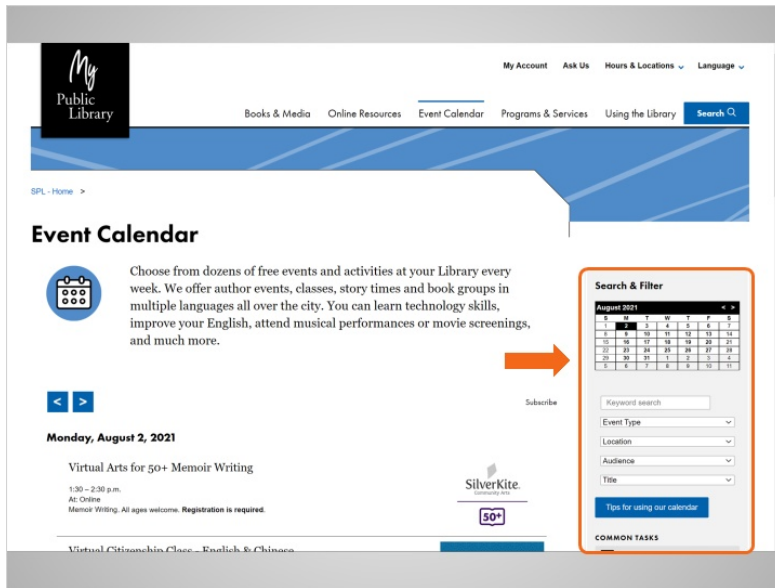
My Public Library

My Account Ask Us Hours & Locations Language

Books & Media Online Resources Event Calendar Programs & Services Using the Library Search

SPL - Home >

Event Calendar

Choose from dozens of free events and activities at your Library every week. We offer author events, classes, story times and book groups in multiple languages all over the city. You can learn technology skills, improve your English, attend musical performances or movie screenings, and much more.

< > Subscribe

Monday, August 2, 2021

Virtual Arts for 50+ Memoir Writing

1:30 – 2:30 p.m.
At: Online
Memoir Writing. All ages welcome. **Registration is required.**

SilverKite Community Arts

50+

Virtual Citizenship Class - English & Chinese

Search & Filter

August 2021 < >

| S | M | T | W | T | F | S |
|---|---|---|---|---|---|---|
| 1 | 2 | 3 | 4 | 5 | 6 | 7 |
| 8 | 9 | 10 | 11 | 12 | 13 | 14 |
| 15 | 16 | 17 | 18 | 19 | 20 | 21 |
| 22 | 23 | 24 | 25 | 26 | 27 | 28 |
| 29 | 30 | 31 | 1 | 2 | 3 | 4 |
| 5 | 6 | 7 | 8 | 9 | 10 | 11 |

Keyword search

Event Type

Location

Audience

Title

Tips for using our calendar

COMMON TASKS